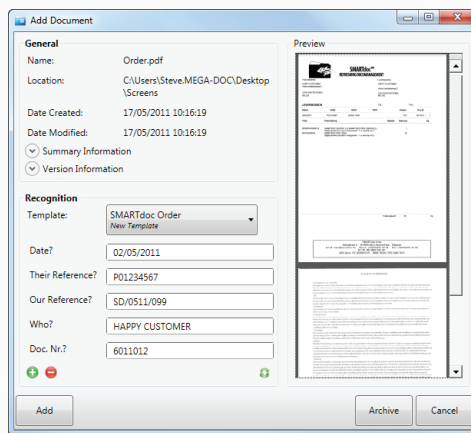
Add Document

General

Name: Order.pdf

Location: C:\Users\Steve.MEGA-DOC\Desktop\Screens

Date Created: 17/05/2011 10:16:19

Date Modified: 17/05/2011 10:16:19

Summary Information

Version Information

Recognition

Template: SMARTdoc Order
New Template

Date? 02/05/2011

Their Reference? P01234567

Our Reference? SD/0511/099

Who? HAPPY CUSTOMER

Doc. Nr.? 6011012

Preview

SMARTdoc

Add

Archive

Cancel